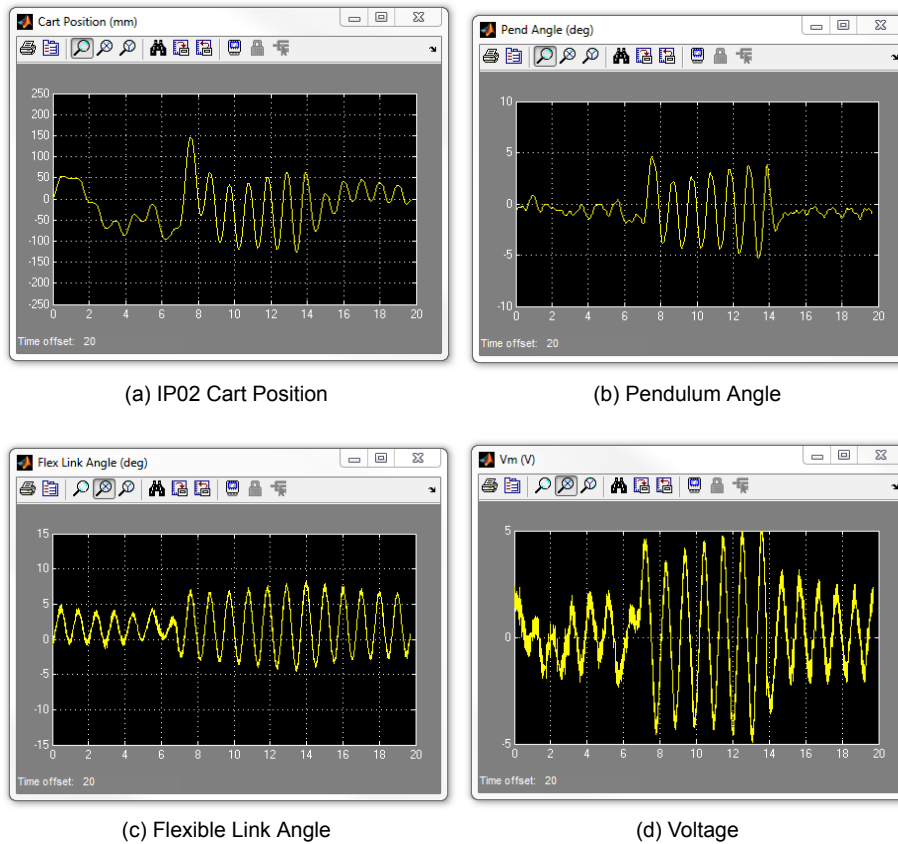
Cart Position (mm)

250
200
150
100
50
0
-50
-100
-150
-200
-250
0 2 4 6 8 10 12 14 16 18 20

Time offset: 20

(a) IP02 Cart Position

Pend Angle (deg)

10
5
0
-5
-10
0 2 4 6 8 10 12 14 16 18 20

Time offset: 20

(b) Pendulum Angle

Flex Link Angle (deg)

15
10
5
0
-5
-10
-15
0 2 4 6 8 10 12 14 16 18 20

Time offset: 20

(c) Flexible Link Angle

Vm (V)

5
0
-5
0 2 4 6 8 10 12 14 16 18 20

Time offset: 20

(d) Voltage